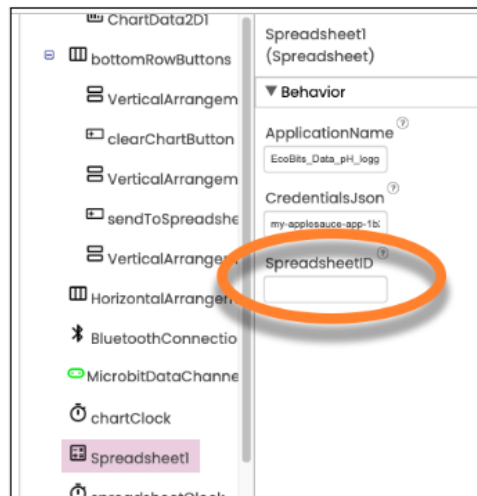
ChartData2D1
bottomRowButtons
VerticalArrangem
clearChartButton
VerticalArrangem
sendToSpreadshe
VerticalArrange
HorizontalArrangem
BluetoothConnectio
MicrobitDataChanne
chartClock
Spreadsheet1
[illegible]

Spreadsheet1 (Spreadsheet)
▼ Behavior
ApplicationName ?
EcoBits_Data_pH_logg
CredentialsJson ?
my-applesauce-app-1b
SpreadsheetID ?